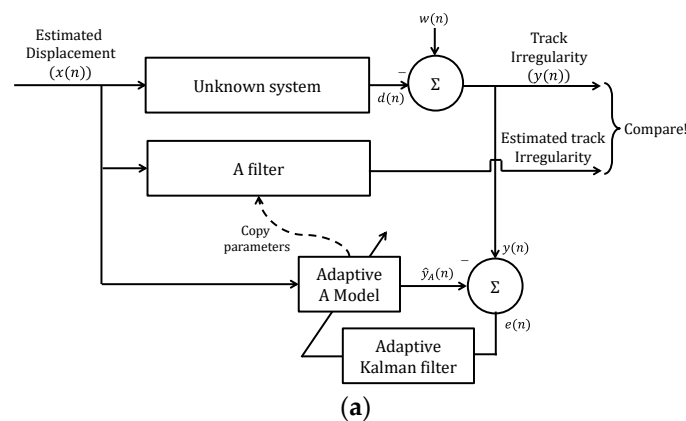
Estimated Displacement $(x(n))$

$w(n)$

Track Irregularity $(y(n))$

Unknown system

$-$

$d(n)$

$\Sigma$

Compare!

Estimated track Irregularity

A filter

Copy parameters

$y(n)$

$-$

Adaptive A Model

$\hat{y}_A(n)$

$\Sigma$

$e(n)$

Adaptive Kalman filter

(a)